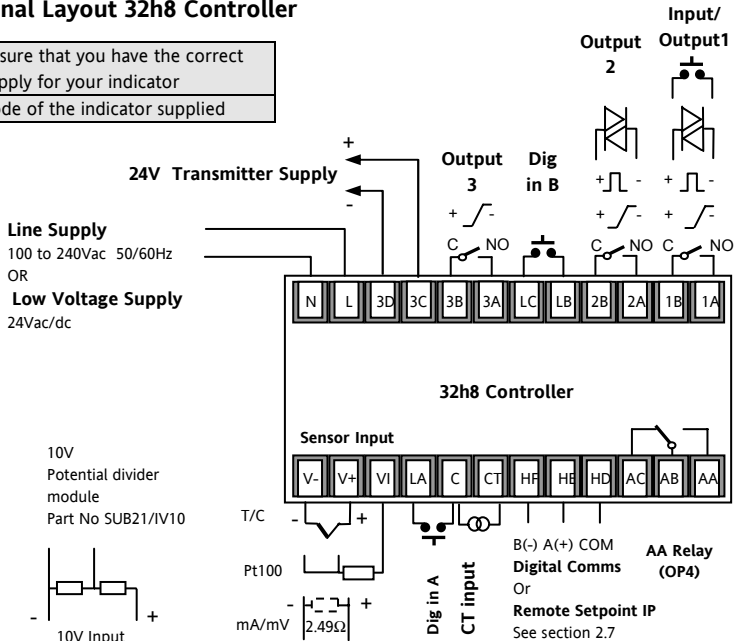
nal Layout 32h8 Controller

sure that you have the correct
pply for your indicator
de of the indicator supplied

Input/
Output1

Output
2

+

24V Transmitter Supply

-

Output
3

Dig
in B

Line Supply
100 to 240Vac 50/60Hz
OR
Low Voltage Supply
24Vac/dc

+ -
+ -
+ -
+ -
+ -

C NO
C NO
C NO

| N | L | 3D | 3C | 3B | 3A | LC | LB | 2B | 2A | 1B | 1A |
|---|---|---|---|---|---|---|---|---|---|---|---|

32h8 Controller

Sensor Input

| V- | V+ | VI | LA | C | CT | HF | HE | HD | AC | AB | AA |
|---|---|---|---|---|---|---|---|---|---|---|---|

10V
Potential divider
module
Part No SUB21/IV10

T/C - +

Pt100

- +
mA/mV
2.49Ω

- +
10V Input

Dig in A

CT input

B(-) A(+) COM
Digital Comms
Or
Remote Setpoint IP
See section 2.7

AA Relay
(OP4)